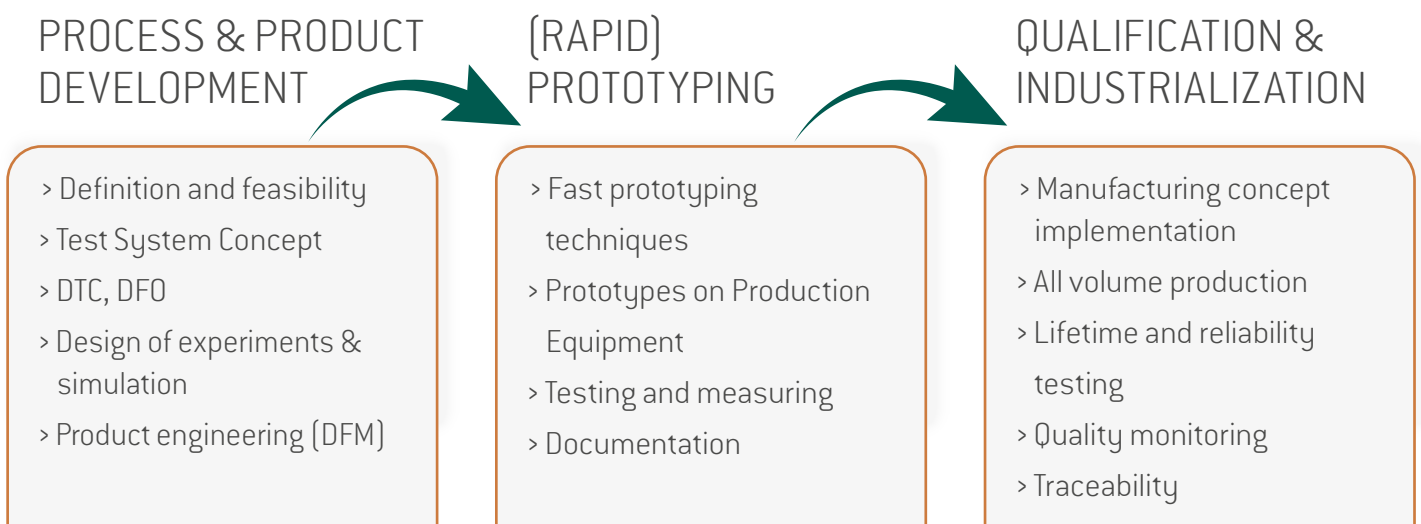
PROCESS & PRODUCT DEVELOPMENT

> Definition and feasibility
> Test System Concept
> DTC, DFO
> Design of experiments & simulation
> Product engineering (DFM)

(RAPID) PROTOTYPING

> Fast prototyping techniques
> Prototypes on Production Equipment
> Testing and measuring
> Documentation

QUALIFICATION & INDUSTRIALIZATION

> Manufacturing concept implementation
> All volume production
> Lifetime and reliability testing
> Quality monitoring
> Traceability